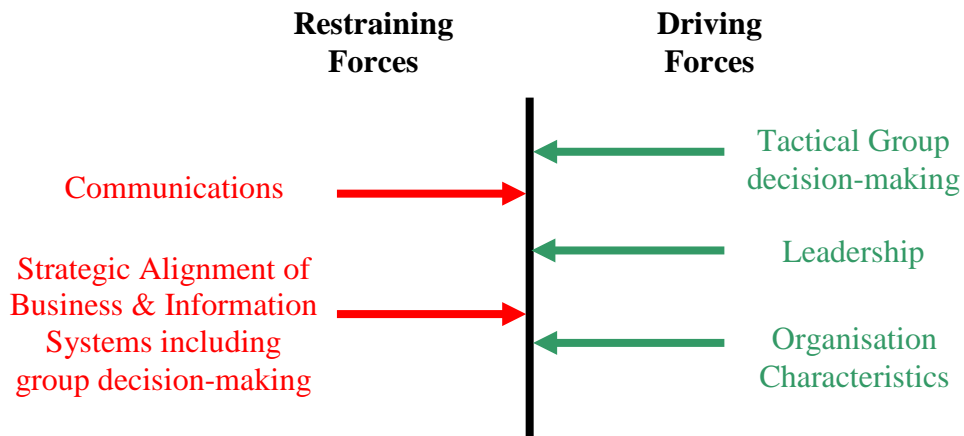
Restraining Forces

Driving Forces

Tactical Group decision-making

Communications

Leadership

Strategic Alignment of Business & Information Systems including group decision-making

Organisation Characteristics